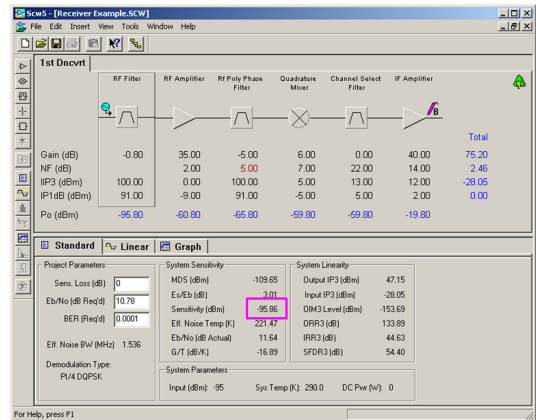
Scw5 - [Receiver Example.SCW]

File Edit Insert View Tools Window Help

1st Dncvrt

RF Filter | RF Amplifier | Rf Poly Phase Filter | Quadrature Mixer | Channel Select Filter | IF Amplifier

| | RF Filter | RF Amplifier | Rf Poly Phase Filter | Quadrature Mixer | Channel Select Filter | IF Amplifier | Total |
|---|---|---|---|---|---|---|---|
| Gain (dB) | -0.80 | 35.00 | -5.00 | 6.00 | 0.00 | 40.00 | 75.20 |
| NF (dB) | | 2.00 | 5.00 | 7.00 | 22.00 | 14.00 | 2.46 |
| IIP3 (dBm) | 100.00 | 0.00 | 100.00 | 5.00 | 13.00 | 12.00 | -28.05 |
| IP1dB (dBm) | 91.00 | -9.00 | 91.00 | -5.00 | 5.00 | 2.00 | 0.00 |
| Po (dBm) | -95.80 | -60.80 | -65.80 | -59.80 | -59.80 | -19.80 | |

Standard | Linear | Graph

Project Parameters
Sens. Loss (dB) 0
Eb/No (dB Req'd) 10.78
BER (Req'd) 0.0001
Eff. Noise BW (MHz) 1.536
Demodulation Type:
PI/4 DQPSK

System Sensitivity
MDS (dBm) -109.65
Es/Eb (dB) 3.01
Sensitivity (dBm) -95.86
Eff. Noise Temp (K) 221.47
Eb/No (dB Actual) 11.64
G/T (dB/K) -16.89

System Linearity
Output IP3 (dBm) 47.15
Input IP3 (dBm) -28.05
OIM3 Level (dBm) -153.69
ORR3 (dB) 133.89
IRR3 (dB) 44.63
SFDR3 (dB) 54.40

System Parameters
Input (dBm): -95 Sys Temp (K): 290.0 DC Pwr (W): 0

For Help, press F1